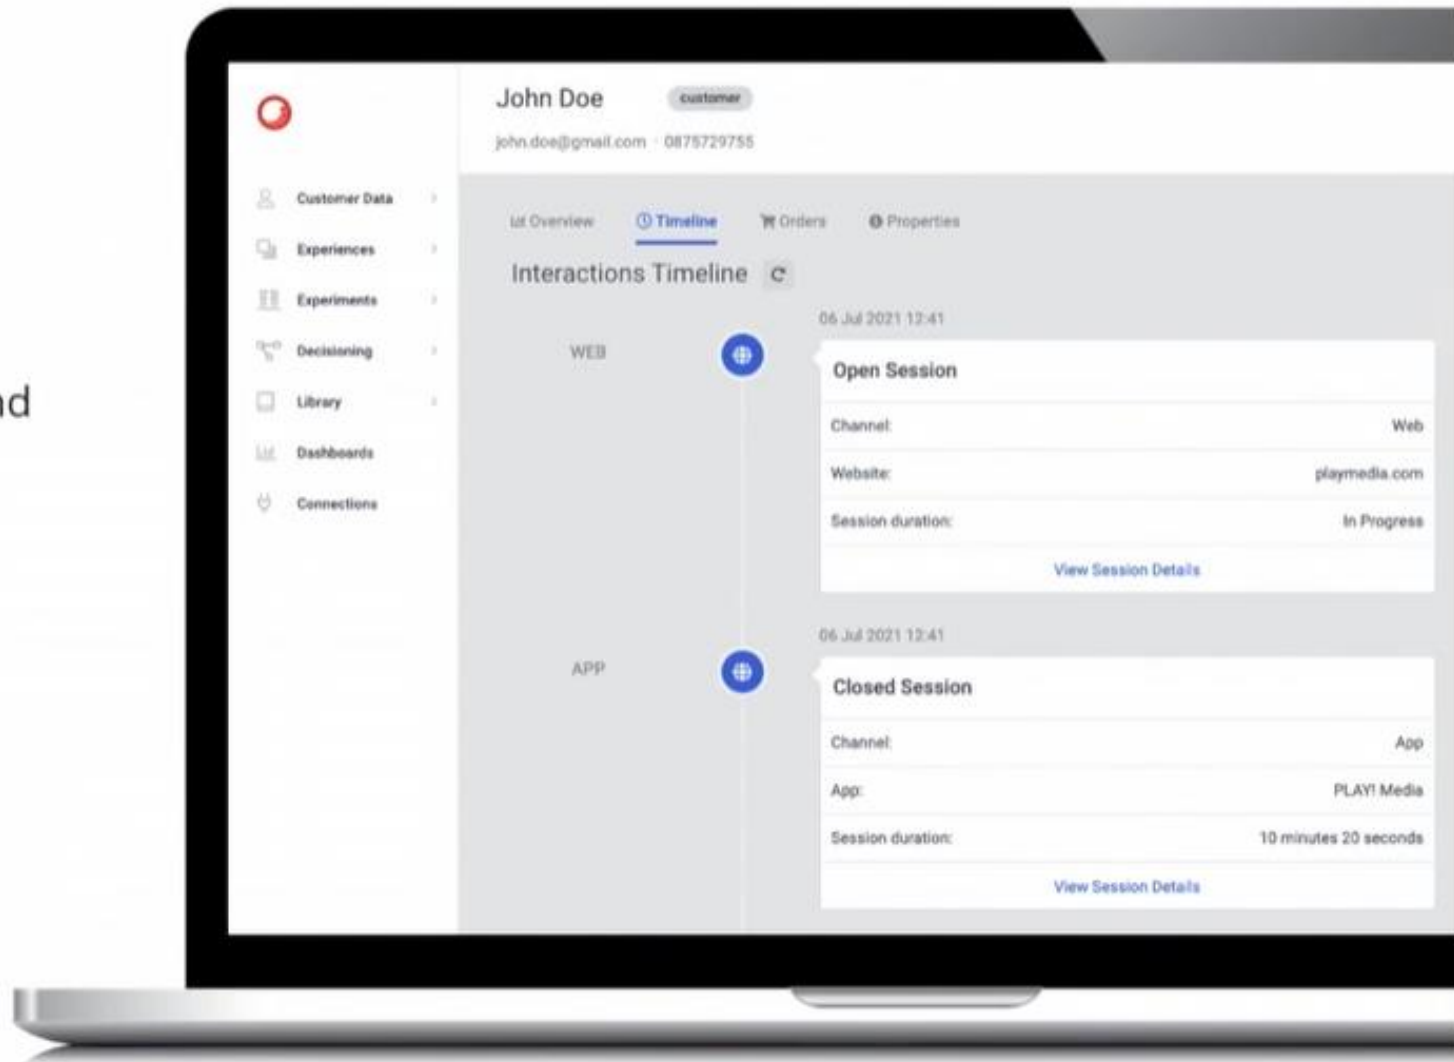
nd

Customer Data
Experiences
Experiments
Decisioning
Library
Dashboards
Connections

John Doe customer
john.doe@gmail.com · 0875729755

Overview Timeline Orders Properties

Interactions Timeline

WEB

06 Jul 2021 12:41

Open Session

Channel: Web
Website: playmedia.com
Session duration: In Progress

View Session Details

APP

06 Jul 2021 12:41

Closed Session

Channel: App
App: PLAY! Media
Session duration: 10 minutes 20 seconds

View Session Details